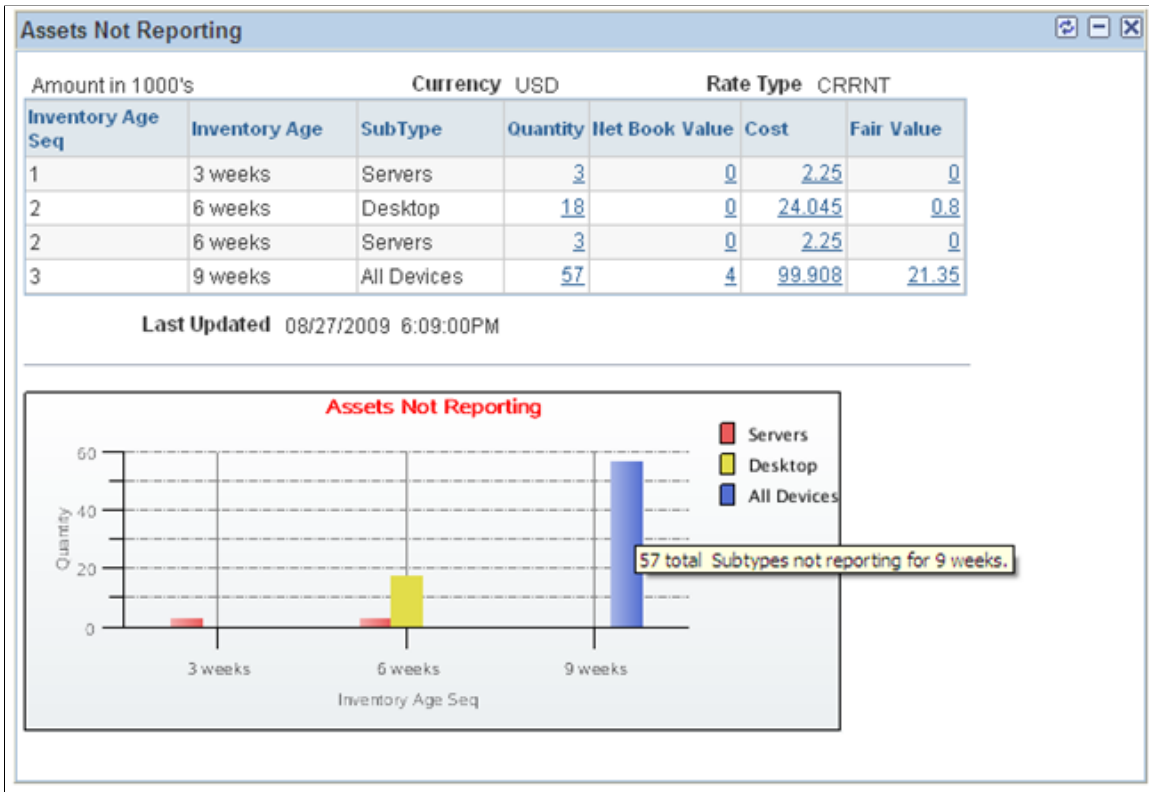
Assets Not Reporting

Amount in 1000's Currency USD Rate Type CRRNT

| Inventory Age Seq | Inventory Age | SubType | Quantity | Net Book Value | Cost | Fair Value |
|---|---|---|---|---|---|---|
| 1 | 3 weeks | Servers | 3 | 0 | 2.25 | 0 |
| 2 | 6 weeks | Desktop | 18 | 0 | 24.045 | 0.8 |
| 2 | 6 weeks | Servers | 3 | 0 | 2.25 | 0 |
| 3 | 9 weeks | All Devices | 57 | 4 | 99.908 | 21.35 |

Last Updated 08/27/2009 6:09:00PM

Assets Not Reporting

Servers
Desktop
All Devices

60
40
20
0
Quantity

57 total Subtypes not reporting for 9 weeks.

3 weeks
6 weeks
9 weeks
Inventory Age Seq